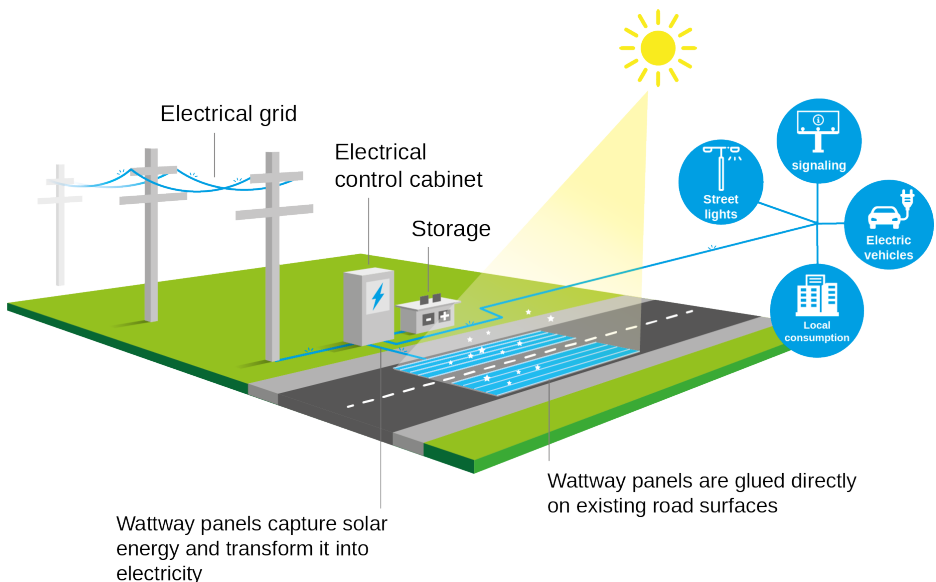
Electrical grid

Electrical control cabinet

Storage

Street lights

signaling

Electric vehicles

Local consumption

Wattway panels are glued directly on existing road surfaces

Wattway panels capture solar energy and transform it into electricity